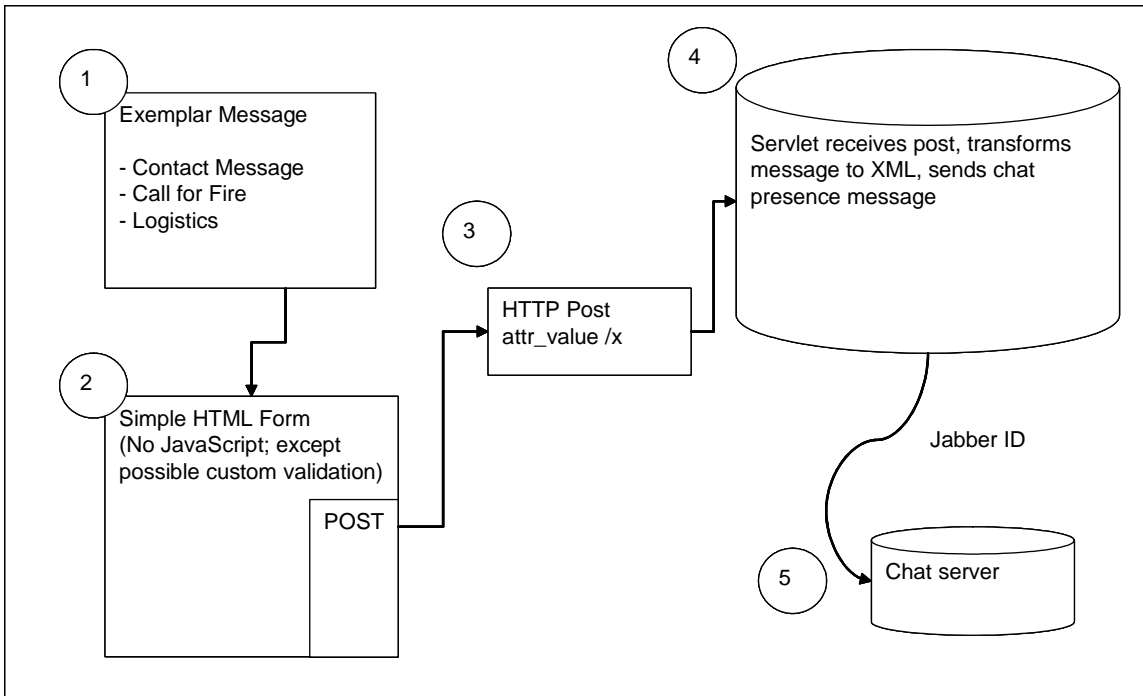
1

Exemplar Message

- Contact Message
- Call for Fire
- Logistics

2

Simple HTML Form
(No JavaScript; except possible custom validation)

POST

3

HTTP Post
attr_value /x

4

Servlet receives post, transforms message to XML, sends chat presence message

Jabber ID

5

Chat server